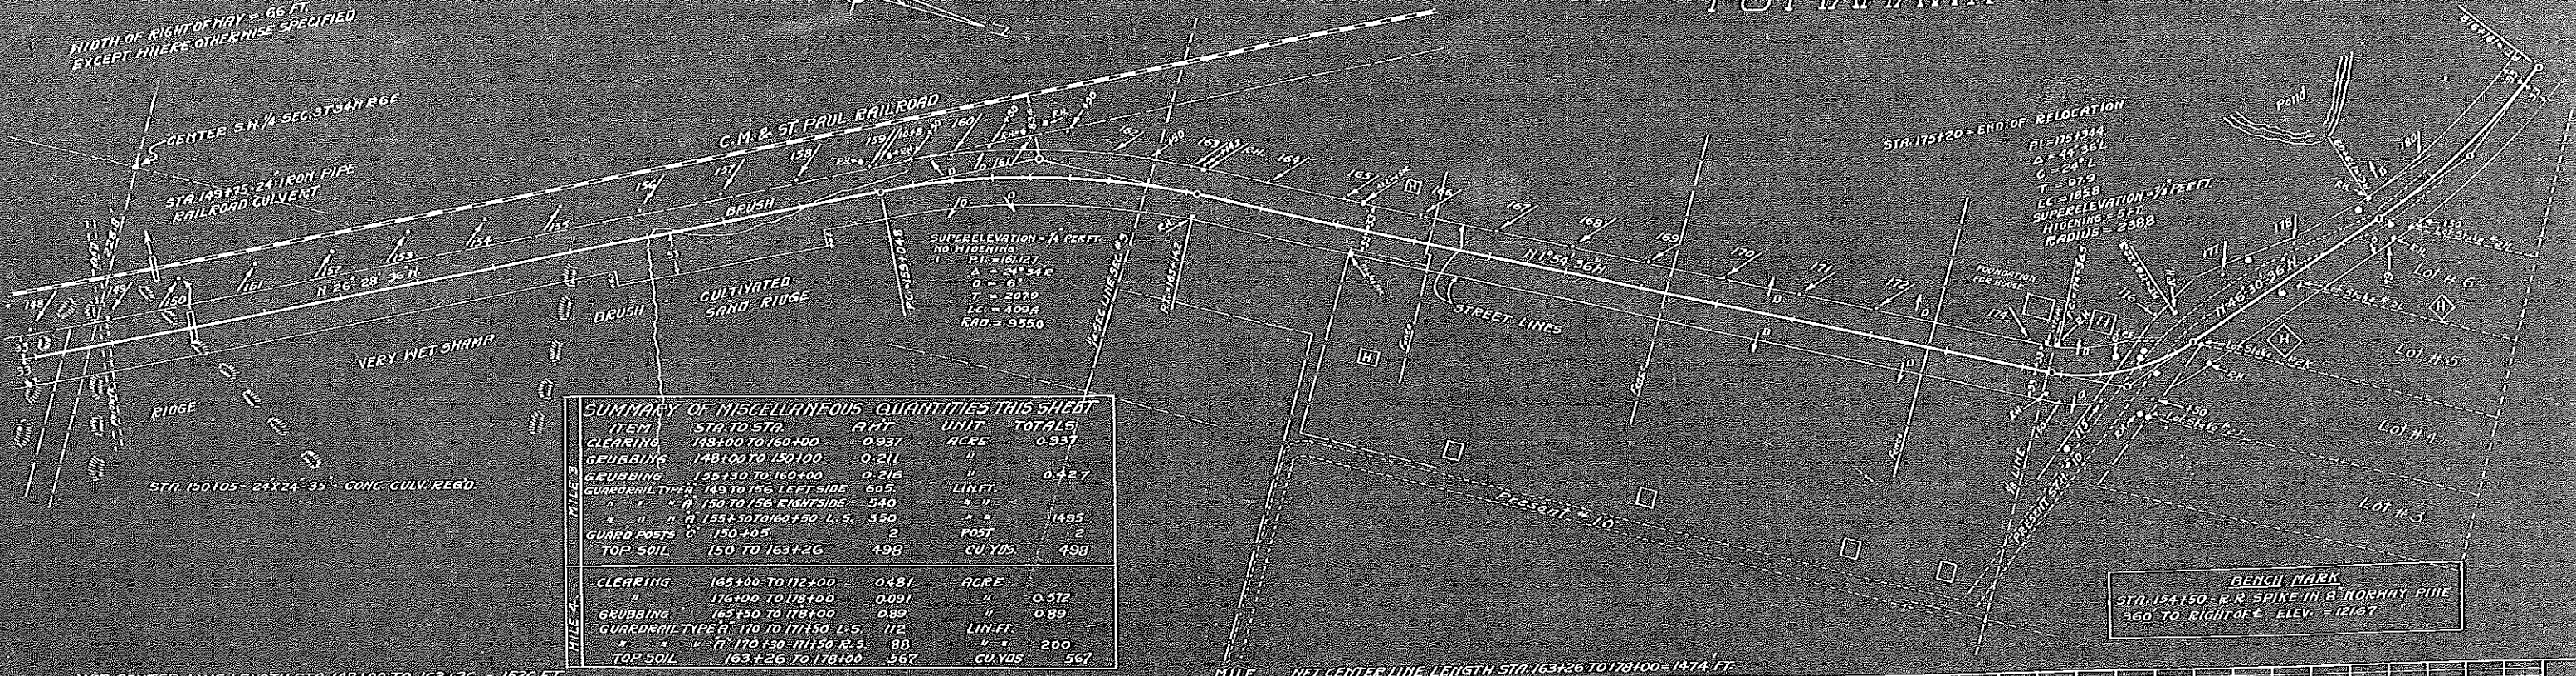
WIDTH OF RIGHT OF WAY = 66 FT.
EXCEPT WHERE OTHERWISE SPECIFIED

CENTER S.W.¼ SEC.3 T.94 N R.6 E

STA. 149+75 - 24" IRON PIPE
RAILROAD CULVERT

C.M. & ST. PAUL RAILROAD

BRUSH

N 26° 28' 36" W

VERY WET SWAMP

RIDGE

BRUSH

CULTIVATED
SAND RIDGE

STA. 150+05 - 24"X24"-35' - CONC. CULV. REQ'D.

SUPERELEVATION - ¼" PER FT.
NO WIDENING
P.I. = 161+27
Δ = 24°34' R
D = 6°
T = 207.9
L.C. = 409.4
RAD. = 955.0

¼ SEC. LINE SEC. 3

STREET LINES

N 1° 54' 36" W

STA. 175+20 = END OF RELOCATION
P.I. = 175+34.4
Δ = 44°36' L
D = 2°4' L
T = 97.9
L.C. = 185.8
SUPERELEVATION = ¾" PER FT.
WIDENING = 5 FT.
RADIUS = 238.8

FOUNDATION
FOR HOUSE

Pond

N 46° 30' 36" W

Lot # 6
Lot # 5
Lot # 4
Lot # 3

Present # 10

PRESENT STH. # 10

| SUMMARY OF MISCELLANEOUS QUANTITIES THIS SHEET | | | | |
|---|---|---|---|---|
| ITEM | STA. TO STA. | AMT. | UNIT | TOTALS |
| CLEARING | 148+00 TO 160+00 | 0.937 | ACRE | 0.937 |
| GRUBBING | 148+00 TO 150+00 | 0.211 | " | |
| GRUBBING | 155+30 TO 160+00 | 0.216 | " | 0.427 |
| GUARDRAIL TYPE "A" | 149 TO 156 LEFT SIDE | 605 | LIN. FT. | |
| " " " A | 150 TO 156 RIGHT SIDE | 540 | " " | |
| " " " A | 155+50 TO 160+50 L.S. | 350 | " " | 1495 |
| GUARD POSTS "C" | 150+05 | 2 | POST | 2 |
| TOP SOIL | 150 TO 163+26 | 498 | CU. YDS. | 498 |
| CLEARING | 165+00 TO 172+00 | 0.481 | ACRE | |
| " | 176+00 TO 178+00 | 0.091 | " | 0.572 |
| GRUBBING | 165+50 TO 178+00 | 0.89 | " | 0.89 |
| GUARDRAIL TYPE "A" | 170 TO 171+50 L.S. | 112 | LIN. FT. | |
| " " " A | 170+30 - 171+50 R.S. | 88 | " " | 200 |
| TOP SOIL | 163+26 TO 178+00 | 567 | CU. YDS. | 567 |

MILE 3
MILE 4

BENCH MARK
STA. 154+50 - R.R. SPIKE IN 8" NORWAY PINE
360' TO RIGHT OF ℄ ELEV. = 1216.7

MILE   NET CENTER LINE LENGTH STA. 163+26 TO 178+00 = 1474 FT.